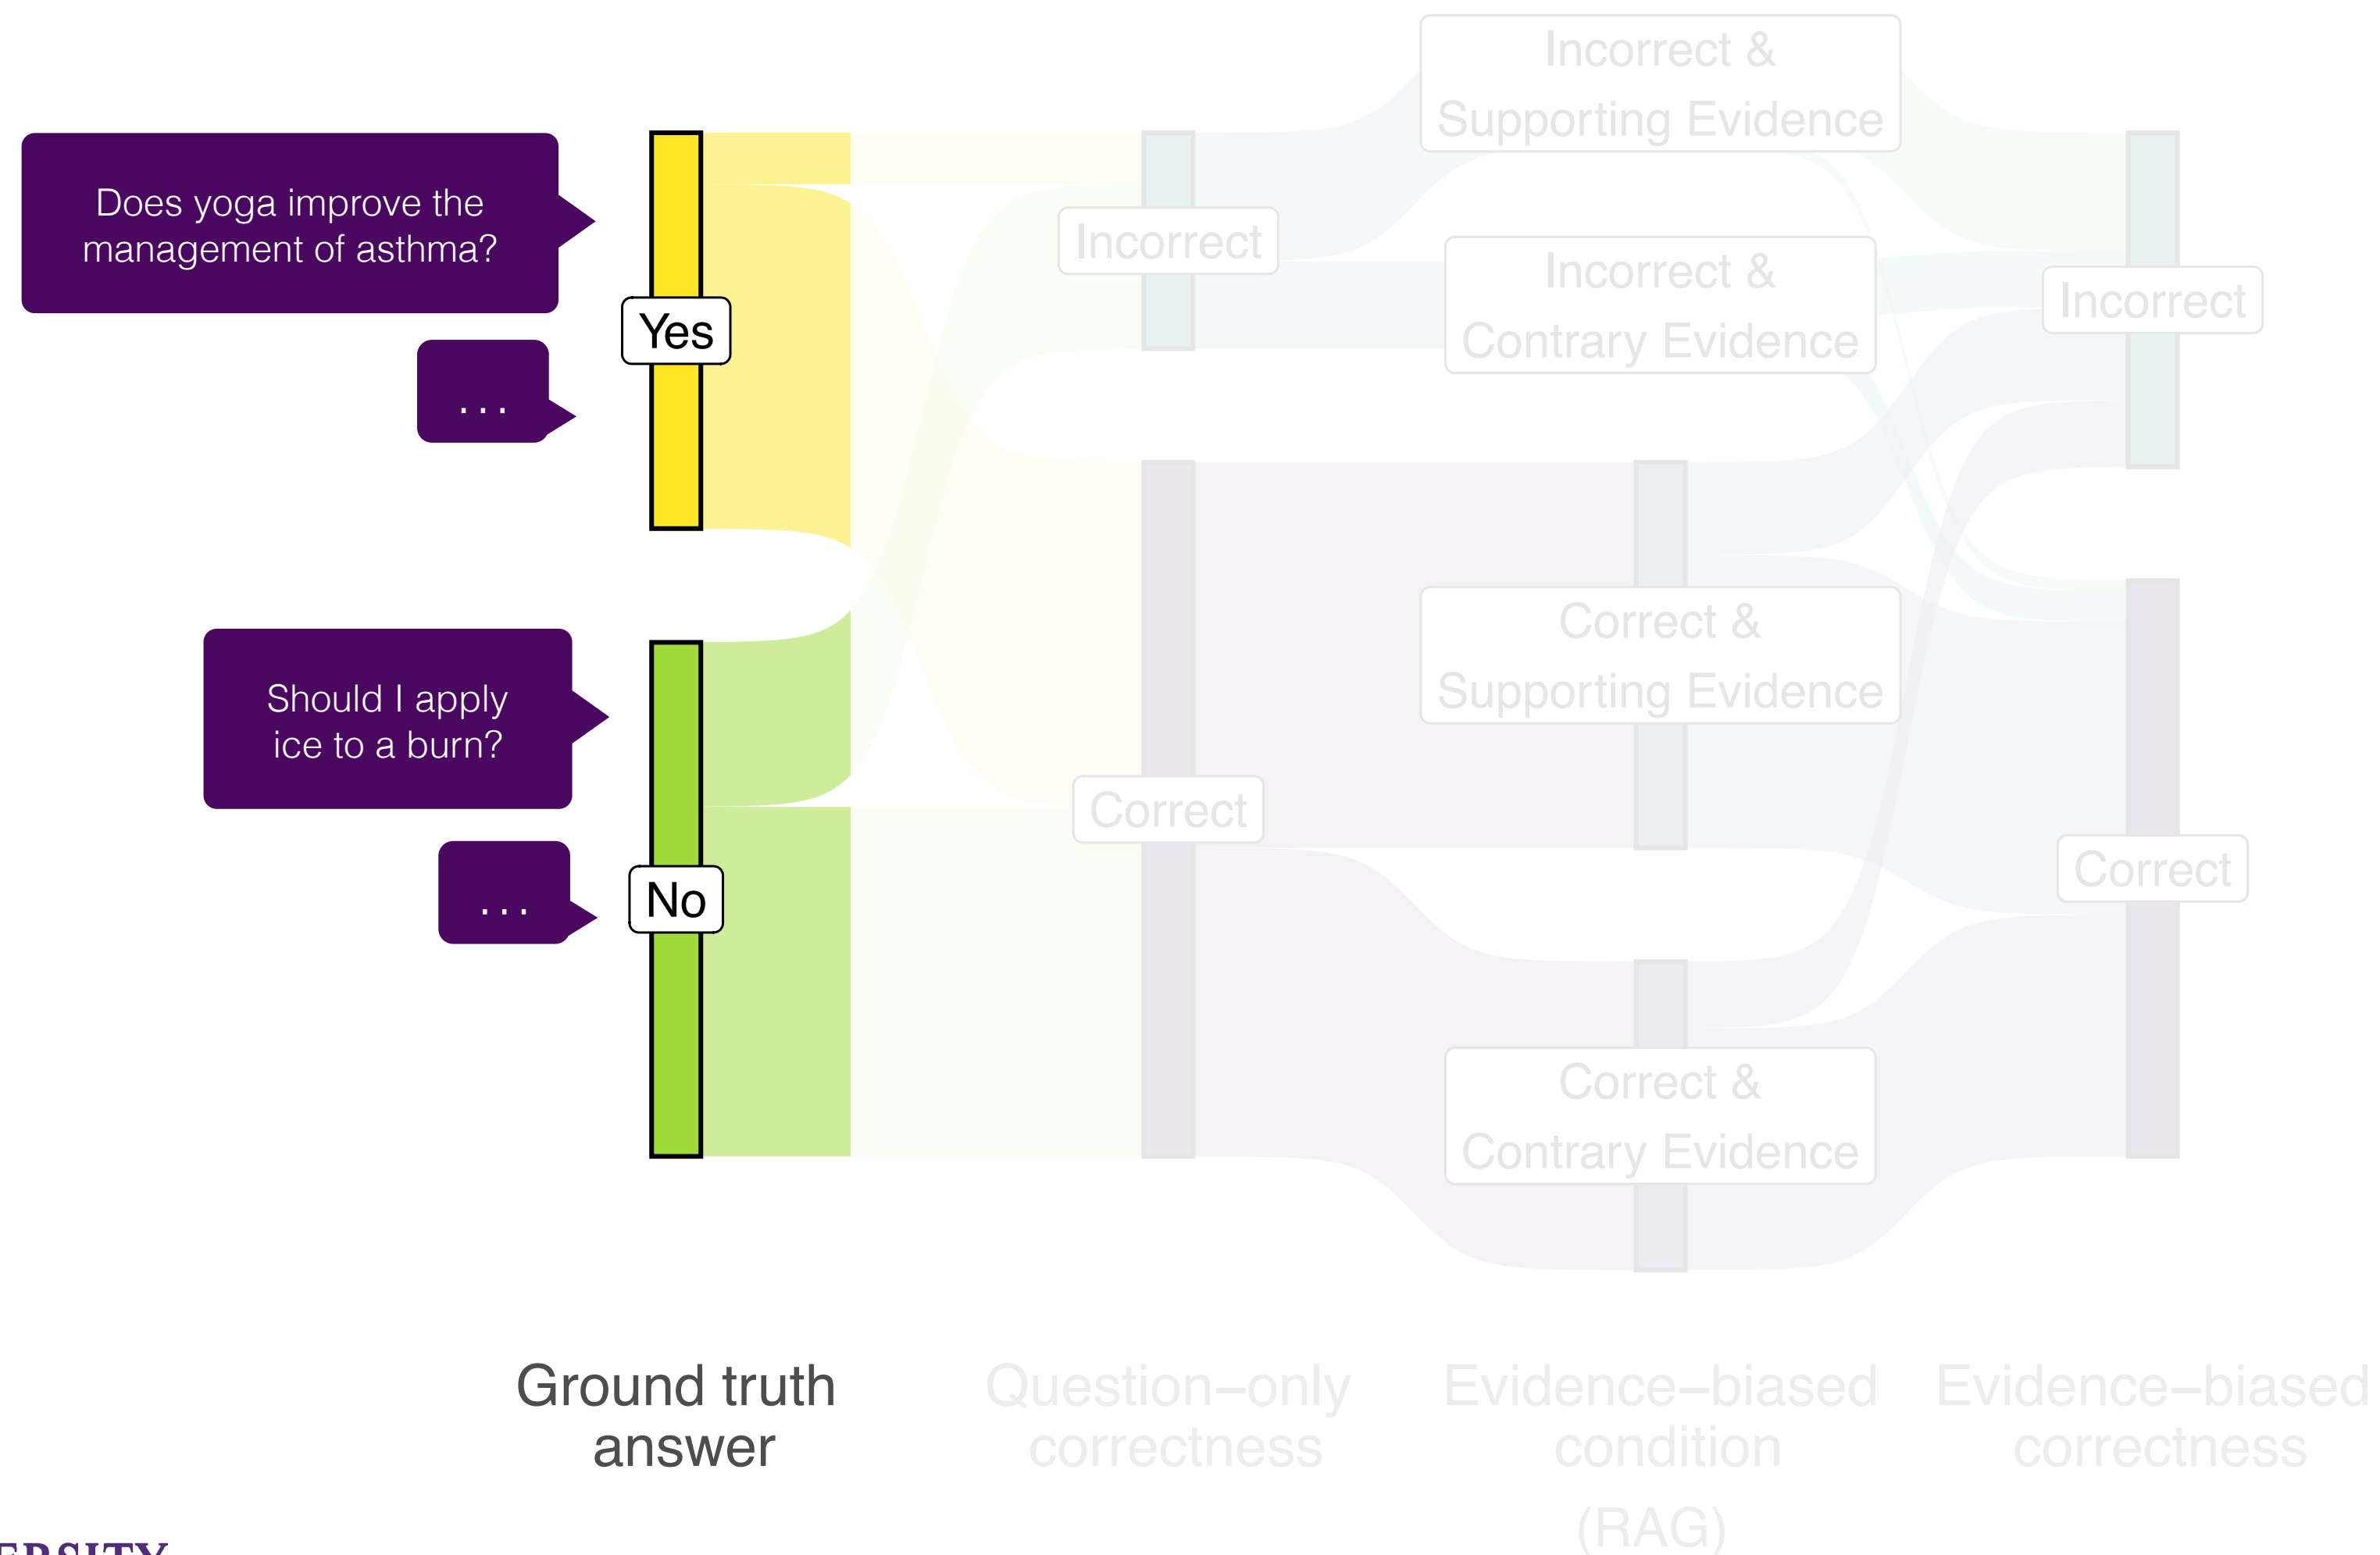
Does yoga improve the management of asthma?

...

Yes

Should I apply ice to a burn?

...

No

Incorrect

Correct

Incorrect & Supporting Evidence

Incorrect & Contrary Evidence

Correct & Supporting Evidence

Correct & Contrary Evidence

Incorrect

Correct

Ground truth answer

Question–only correctness

Evidence–biased condition (RAG)

Evidence–biased correctness

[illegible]ERSITY